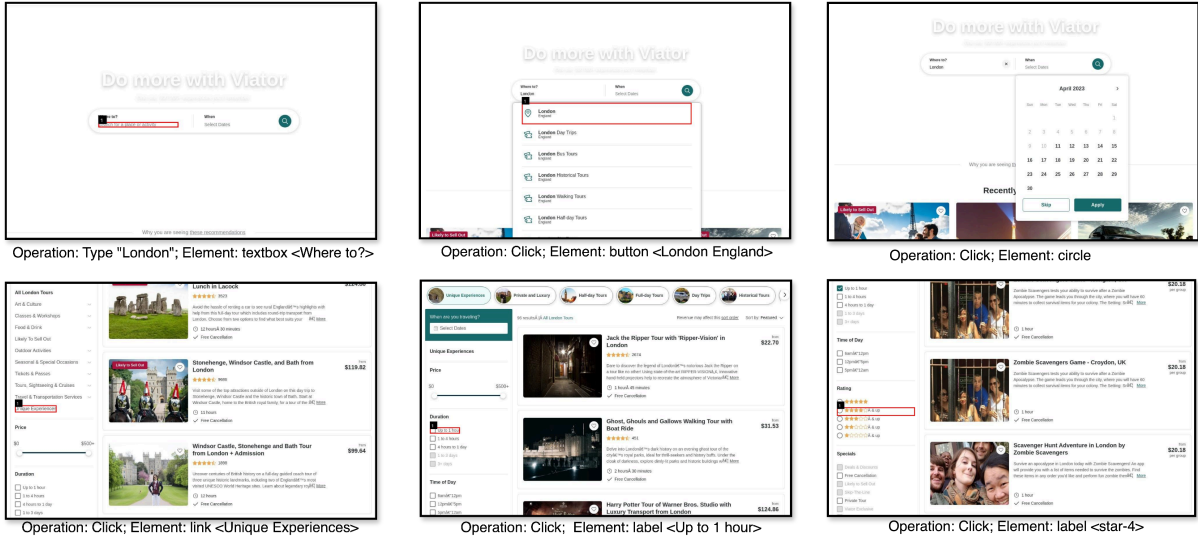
Do more with Viator

Where to?
When
Select Dates

Why you are seeing these recommendations

Operation: Type "London"; Element: textbox <Where to?>

Do more with Viator

Where to?
London
When
Select Dates

London
England
London Day Trips
England
London Bus Tours
England
London Historical Tours
England
London Walking Tours
England
London Half-day Tours
England

Likely to Sell Out

Operation: Click; Element: button <London England>

Do more with Viator

Where to?
London
When
Select Dates

April 2023

| Sun | Mon | Tue | Wed | Thu | Fri | Sat |
|---|---|---|---|---|---|---|
| | | | | | | 1 |
| 2 | 3 | 4 | 5 | 6 | 7 | 8 |
| 9 | 10 | 11 | 12 | 13 | 14 | 15 |
| 16 | 17 | 18 | 19 | 20 | 21 | 22 |
| 23 | 24 | 25 | 26 | 27 | 28 | 29 |
| 30 | | | | | | |

Skip
Apply

Why you are seeing
Recently
Likely to Sell Out

Operation: Click; Element: circle

All London Tours
Art & Culture
Classes & Workshops
Food & Drink
Likely To Sell Out
Outdoor Activities
Seasonal & Special Occasions
Tickets & Passes
Tours, Sightseeing & Cruises
Travel & Transportation Services
Unique Experiences

Price
$0
$500+

Duration
Up to 1 hour
1 to 4 hours
4 hours to 1 day
1 to 3 days

Lunch in Lacock
3523
12 hours 30 minutes
Free Cancellation

Likely to Sell Out
Stonehenge, Windsor Castle, and Bath from London
9690
from
$119.82
11 hours
Free Cancellation

Windsor Castle, Stonehenge and Bath Tour from London + Admission
1008
from
$99.64
12 hours
Free Cancellation

Operation: Click; Element: link <Unique Experiences>

Unique Experiences
Private and Luxury
Half-day Tours
Full-day Tours
Day Trips
Historical Tours

When are you traveling?
Select Dates

Unique Experiences

Price
$0
$500+

Duration
Up to 1 hour
1 to 4 hours
4 hours to 1 day
1 to 3 days
3+ days

Time of Day
8am – 12pm
12pm – 5pm
5pm – 12am

All London Tours
Revenue may affect this sort order
Sort by: Featured

Jack the Ripper Tour with 'Ripper-Vision' in London
2874
from
$22.70
1 hour 45 minutes
Free Cancellation

Ghost, Ghouls and Gallows Walking Tour with Boat Ride
451
from
$31.53
2 hours 30 minutes
Free Cancellation

Harry Potter Tour of Warner Bros. Studio with Luxury Transport from London
from
$124.86

Operation: Click; Element: label <Up to 1 hour>

Up to 1 hour
1 to 4 hours
4 hours to 1 day
1 to 3 days
3+ days

Time of Day
8am – 12pm
12pm – 5pm
5pm – 12am

Rating
4 & up
3 & up
2 & up
1 & up

Specials
Deals & Discounts
Free Cancellation
Likely to Sell Out
Skip-The-Line
Private Tour
Viator Exclusive

from
$20.18
per group
1 hour
Free Cancellation

Zombie Scavengers Game - Croydon, UK
from
$20.18
per group
1 hour
Free Cancellation

Scavenger Hunt Adventure in London by Zombie Scavengers
from
$20.18
per group
1 hour
Free Cancellation

Operation: Click; Element: label <star-4>